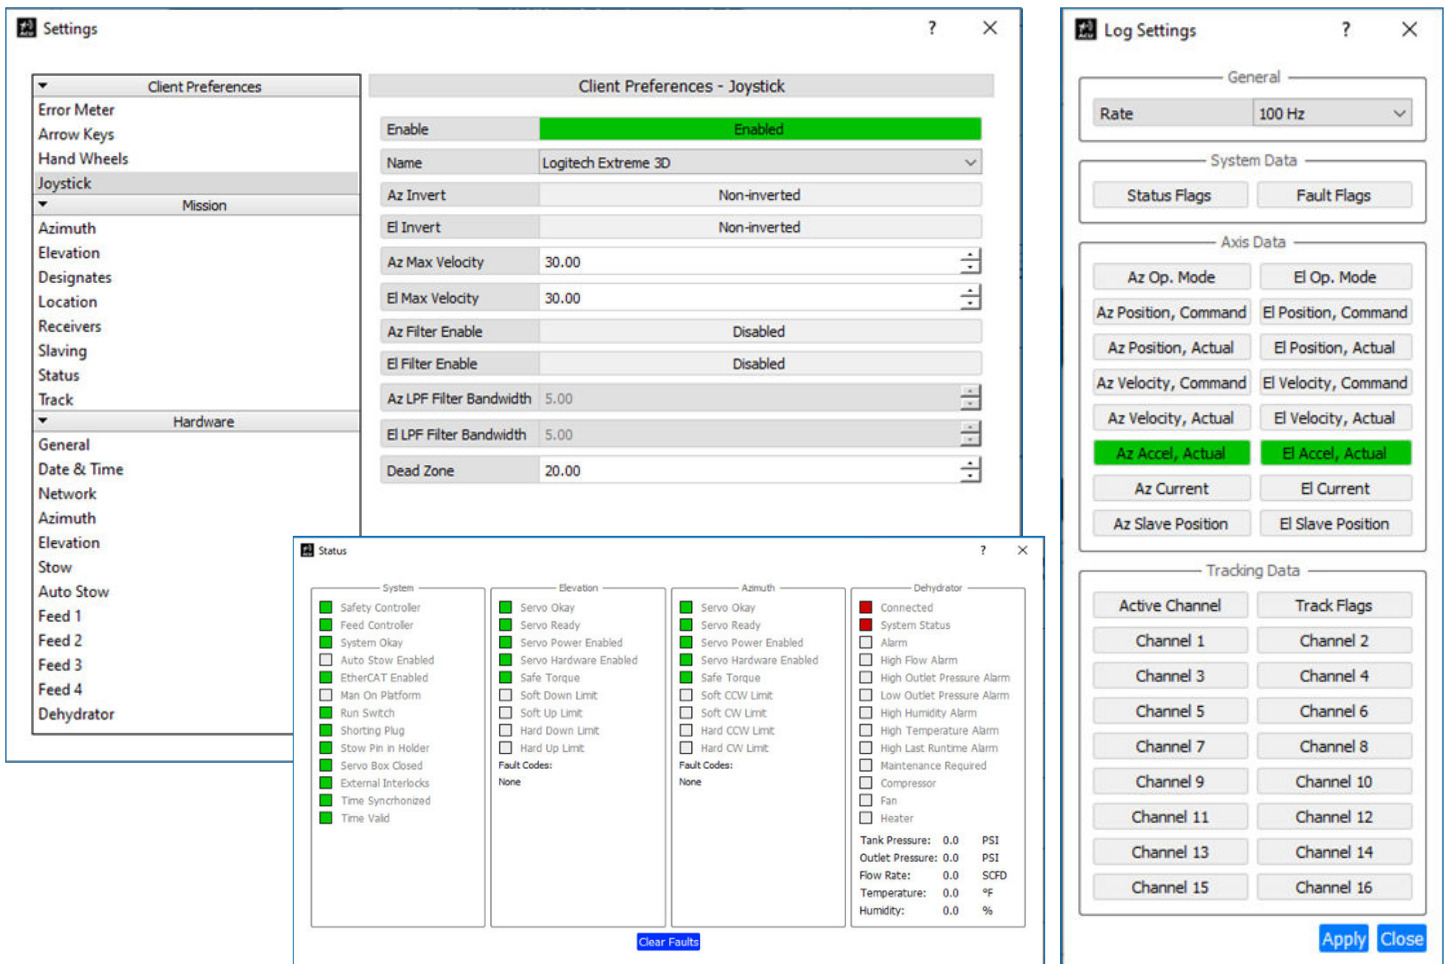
Settings ? ×

Client Preferences
Error Meter
Arrow Keys
Hand Wheels
Joystick
Mission
Azimuth
Elevation
Designates
Location
Receivers
Slaving
Status
Track
Hardware
General
Date & Time
Network
Azimuth
Elevation
Stow
Auto Stow
Feed 1
Feed 2
Feed 3
Feed 4
Dehydrator

Client Preferences - Joystick

| | |
|---|---|
| Enable | Enabled |
| Name | Logitech Extreme 3D |
| Az Invert | Non-inverted |
| El Invert | Non-inverted |
| Az Max Velocity | 30.00 |
| El Max Velocity | 30.00 |
| Az Filter Enable | Disabled |
| El Filter Enable | Disabled |
| Az LPF Filter Bandwidth | 5.00 |
| El LPF Filter Bandwidth | 5.00 |
| Dead Zone | 20.00 |

Status ? ×

System
Safety Controller
Feed Controller
System Okay
Auto Stow Enabled
EtherCAT Enabled
Man On Platform
Run Switch
Shorting Plug
Stow Pin in Holder
Servo Box Closed
External Interlocks
Time Synchronized
Time Valid

Elevation
Servo Okay
Servo Ready
Servo Power Enabled
Servo Hardware Enabled
Safe Torque
Soft Down Limit
Soft Up Limit
Hard Down Limit
Hard Up Limit
Fault Codes:
None

Azimuth
Servo Okay
Servo Ready
Servo Power Enabled
Servo Hardware Enabled
Safe Torque
Soft CCW Limit
Soft CW Limit
Hard CCW Limit
Hard CW Limit
Fault Codes:
None

Dehydrator
Connected
System Status
Alarm
High Flow Alarm
High Outlet Pressure Alarm
Low Outlet Pressure Alarm
High Humidity Alarm
High Temperature Alarm
High Last Runtime Alarm
Maintenance Required
Compressor
Fan
Heater
Tank Pressure: 0.0 PSI
Outlet Pressure: 0.0 PSI
Flow Rate: 0.0 SCFD
Temperature: 0.0 °F
Humidity: 0.0 %

Clear Faults

Log Settings ? ×

General
Rate 100 Hz

System Data
Status Flags
Fault Flags

Axis Data
Az Op. Mode
El Op. Mode
Az Position, Command
El Position, Command
Az Position, Actual
El Position, Actual
Az Velocity, Command
El Velocity, Command
Az Velocity, Actual
El Velocity, Actual
Az Accel, Actual
El Accel, Actual
Az Current
El Current
Az Slave Position
El Slave Position

Tracking Data
Active Channel
Track Flags
Channel 1
Channel 2
Channel 3
Channel 4
Channel 5
Channel 6
Channel 7
Channel 8
Channel 9
Channel 10
Channel 11
Channel 12
Channel 13
Channel 14
Channel 15
Channel 16

Apply Close